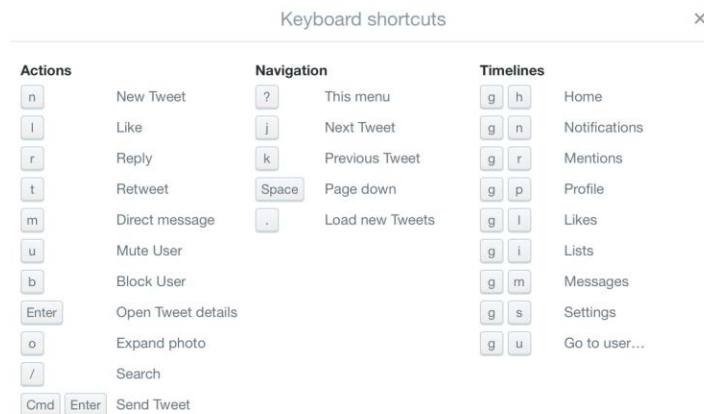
Keyboard shortcuts ×

Actions

| Key | Action |
|---|---|
| n | New Tweet |
| l | Like |
| r | Reply |
| t | Retweet |
| m | Direct message |
| u | Mute User |
| b | Block User |
| Enter | Open Tweet details |
| o | Expand photo |
| / | Search |
| Cmd Enter | Send Tweet |

Navigation

| Key | Action |
|---|---|
| ? | This menu |
| j | Next Tweet |
| k | Previous Tweet |
| Space | Page down |
| . | Load new Tweets |

Timelines

| Key | Action |
|---|---|
| g h | Home |
| g n | Notifications |
| g r | Mentions |
| g p | Profile |
| g l | Likes |
| g i | Lists |
| g m | Messages |
| g s | Settings |
| g u | Go to user… |